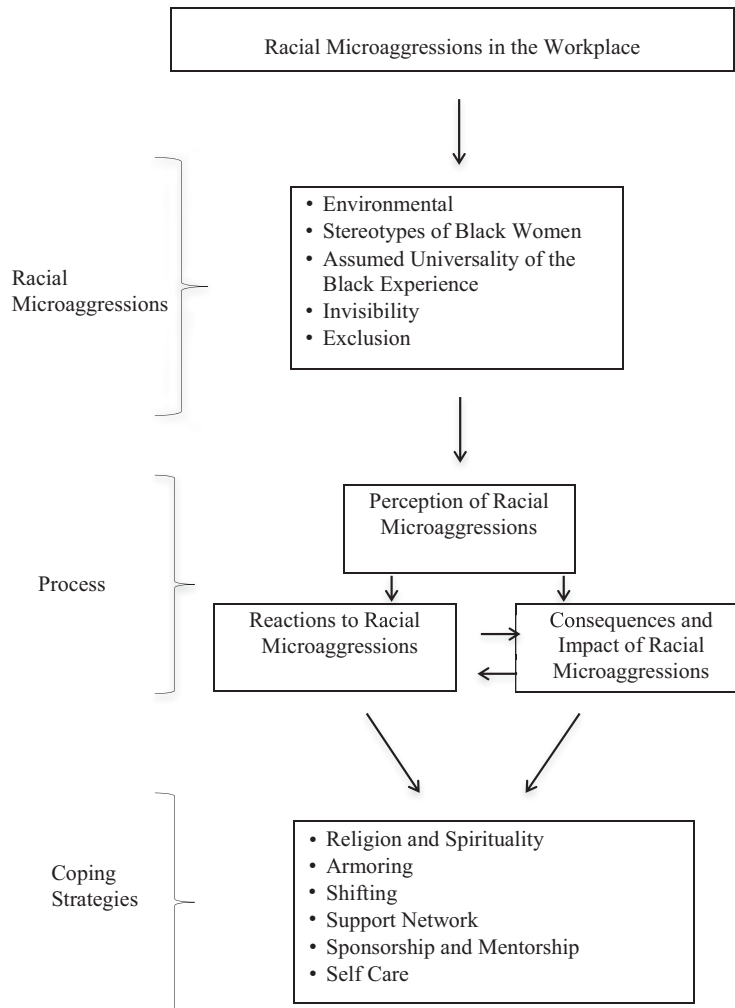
Racial Microaggressions in the Workplace

Racial Microaggressions

- Environmental
- Stereotypes of Black Women
- Assumed Universality of the Black Experience
- Invisibility
- Exclusion

Process

Perception of Racial Microaggressions

Reactions to Racial Microaggressions

Consequences and Impact of Racial Microaggressions

Coping Strategies

- Religion and Spirituality
- Armoring
- Shifting
- Support Network
- Sponsorship and Mentorship
- Self Care